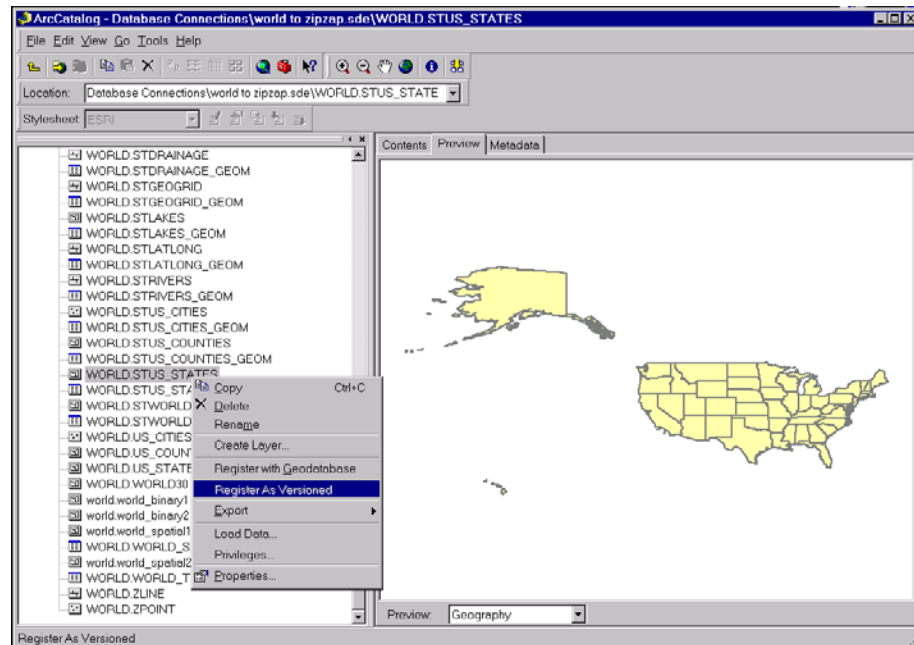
ArcCatalog - Database Connections\world to zipzap.sde\WORLD.STUS_STATES

File Edit View Go Tools Help

Location: Database Connections\world to zipzap.sde\WORLD.STUS_STATE

Stylesheet: ESRI

WORLD.STDRAINAGE
WORLD.STDRAINAGE_GEOM
WORLD.STGEOGRID
WORLD.STGEOGRID_GEOM
WORLD.STLAKES
WORLD.STLAKES_GEOM
WORLD.STLATLONG
WORLD.STLATLONG_GEOM
WORLD.STRIVERS
WORLD.STRIVERS_GEOM
WORLD.STUS_CITIES
WORLD.STUS_CITIES_GEOM
WORLD.STUS_COUNTIES
WORLD.STUS_COUNTIES_GEOM
WORLD.STUS_STATES
WORLD.STUS_STA
WORLD.STWORLD
WORLD.STWORLD
WORLD.US_CITIES
WORLD.US_COUN
WORLD.US_STATE
WORLD.WORLD30
world.world_binary1
world.world_binary2
world.world_spatial1
WORLD.WORLD_S
world.world_spatial2
WORLD.WORLD_T
WORLD.ZLINE
WORLD.ZPOINT

Copy Ctrl+C
Delete
Rename
Create Layer...
Register with Geodatabase
Register As Versioned
Export
Load Data...
Privileges...
Properties...

Contents Preview Metadata

Preview: Geography

Register As Versioned